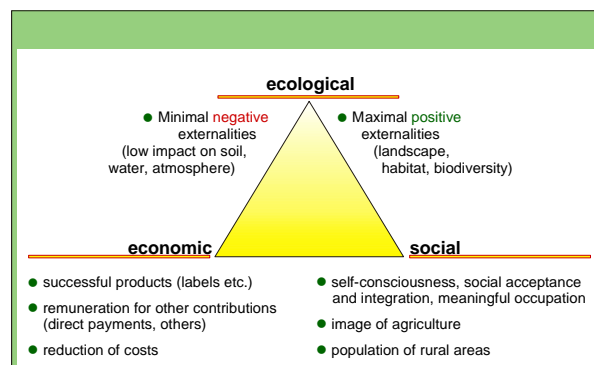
ecological

Minimal negative externalities (low impact on soil, water, atmosphere)

Maximal positive externalities (landscape, habitat, biodiversity)

economic

social

successful products (labels etc.)

remuneration for other contributions (direct payments, others)

reduction of costs

self-consciousness, social acceptance and integration, meaningful occupation

image of agriculture

population of rural areas